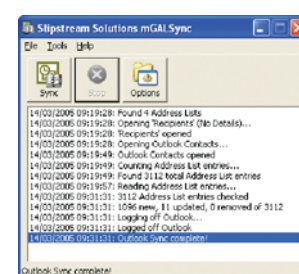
Slipstream Solutions mGALSync

File Tools Help

Sync Stop Options

14/03/2005 09:19:28: Found 4 Address Lists
14/03/2005 09:19:28: Opening 'Recipients' (No Details)...
14/03/2005 09:19:28: 'Recipients' opened
14/03/2005 09:19:28: Opening Outlook Contacts...
14/03/2005 09:19:49: Outlook Contacts opened
14/03/2005 09:19:49: Counting Address List entries...
14/03/2005 09:19:49: Found 3112 total Address List entries
14/03/2005 09:19:57: Reading Address List entries...
14/03/2005 09:31:31: 3112 Address List entries checked
14/03/2005 09:31:31: 1096 new, 11 updated, 0 removed of 3112
14/03/2005 09:31:31: Logging off Outlook...
14/03/2005 09:31:31: Logged off Outlook
14/03/2005 09:31:31: Outlook Sync complete!

Outlook Sync complete!